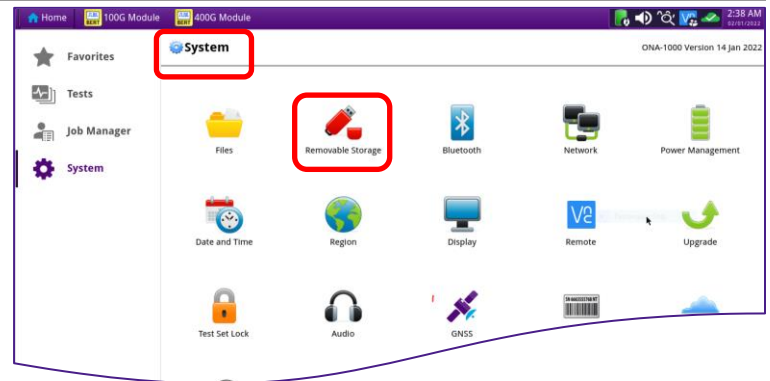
Home
100G Module
400G Module
2:38 AM
03/01/2022
Favorites
Tests
Job Manager
System
System
ONA-1000 Version 14 Jan 2022
Files
Removable Storage
Bluetooth
Network
Power Management
Date and Time
Region
Display
Remote
Upgrade
Test Set Lock
Audio
GNSS